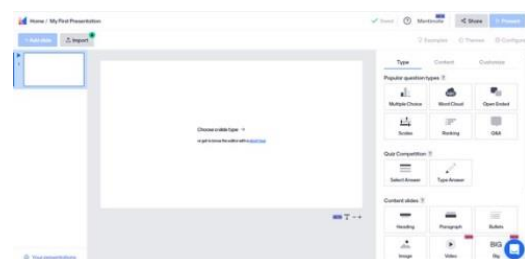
Home / My First Presentation

Saved

Mentimote

Share

Present

+ Add slide

Import

Examples

Themes

Configure

1

Choose a slide type →

or get a jumpstart on your slides with an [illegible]

Type

Content

Customize

Popular question types

Multiple Choice

Word Cloud

Open Ended

Scales

Ranking

Q&A

Quiz Competition

Select Answer

Type Answer

Content slides

Heading

Paragraph

Bullets

Image

Video

Big

Your presentations